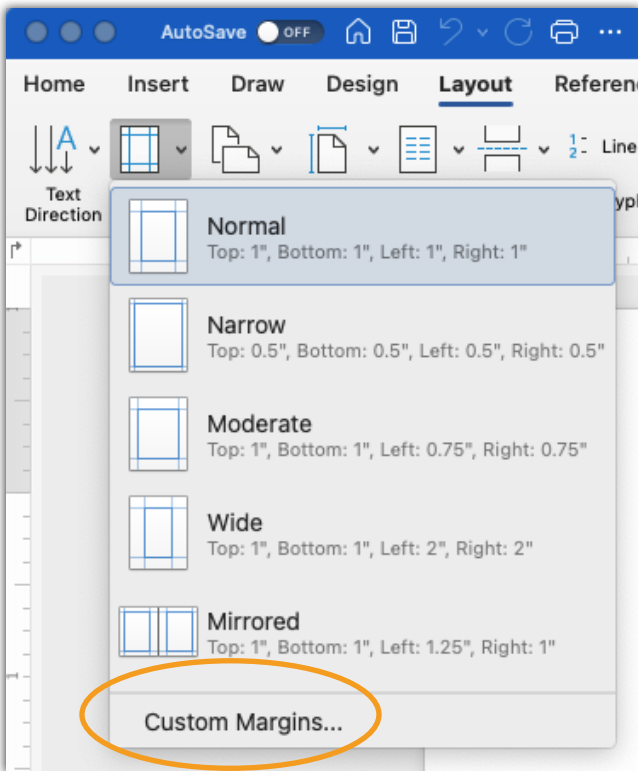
AutoSave OFF

Home Insert Draw Design Layout Referen

Text Direction

Line

ypl

Normal
Top: 1", Bottom: 1", Left: 1", Right: 1"

Narrow
Top: 0.5", Bottom: 0.5", Left: 0.5", Right: 0.5"

Moderate
Top: 1", Bottom: 1", Left: 0.75", Right: 0.75"

Wide
Top: 1", Bottom: 1", Left: 2", Right: 2"

Mirrored
Top: 1", Bottom: 1", Left: 1.25", Right: 1"

Custom Margins...